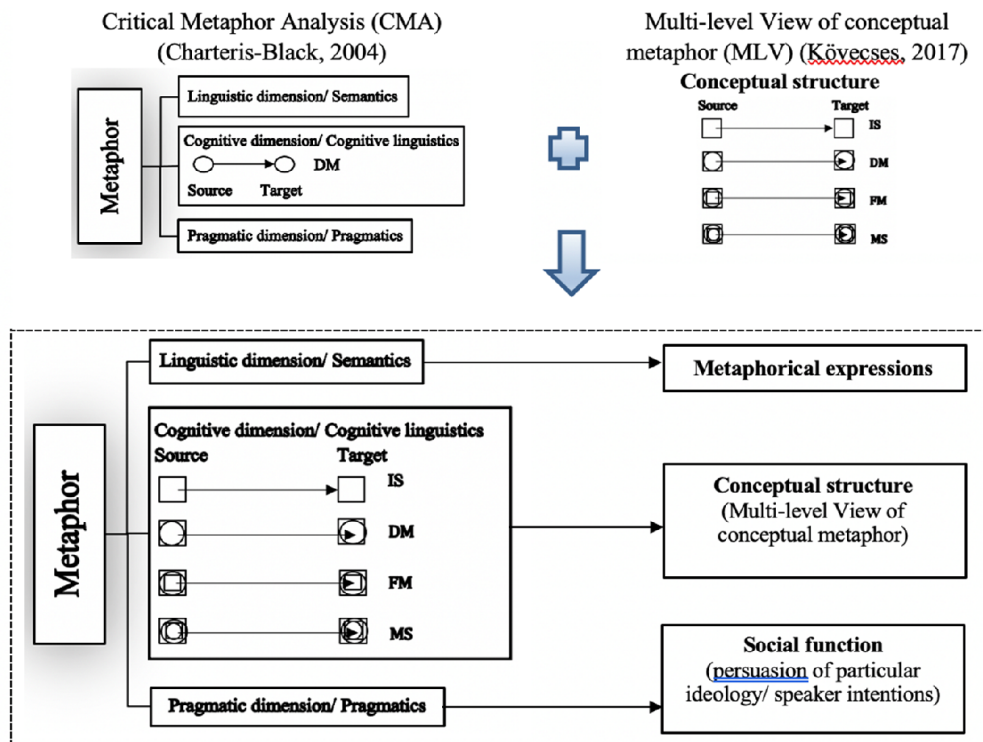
Critical Metaphor Analysis (CMA)
(Charteris-Black, 2004)

Metaphor

Linguistic dimension/ Semantics

Cognitive dimension/ Cognitive linguistics

DM

Source Target

Pragmatic dimension/ Pragmatics

Multi-level View of conceptual metaphor (MLV) (Kövecses, 2017)

Conceptual structure

Source Target

IS

DM

FM

MS

Metaphor

Linguistic dimension/ Semantics

Metaphorical expressions

Cognitive dimension/ Cognitive linguistics

Source Target

IS

DM

FM

MS

Conceptual structure
(Multi-level View of conceptual metaphor)

Social function
(persuasion of particular ideology/ speaker intentions)

Pragmatic dimension/ Pragmatics